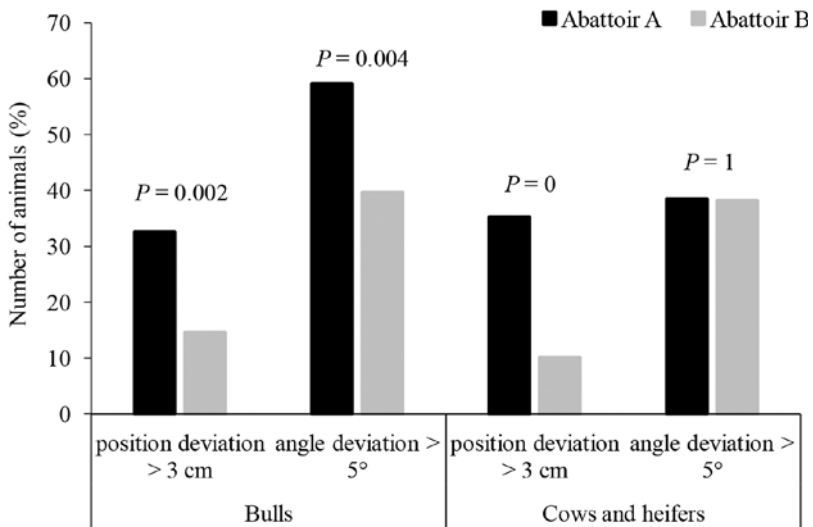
Abattoir A Abattoir B

Number of animals (%)

70
60
50
40
30
20
10
0

$P = 0.002$
$P = 0.004$
$P = 0$
$P = 1$

position deviation > 3 cm
angle deviation > 5°
position deviation > 3 cm
angle deviation > 5°

Bulls
Cows and heifers